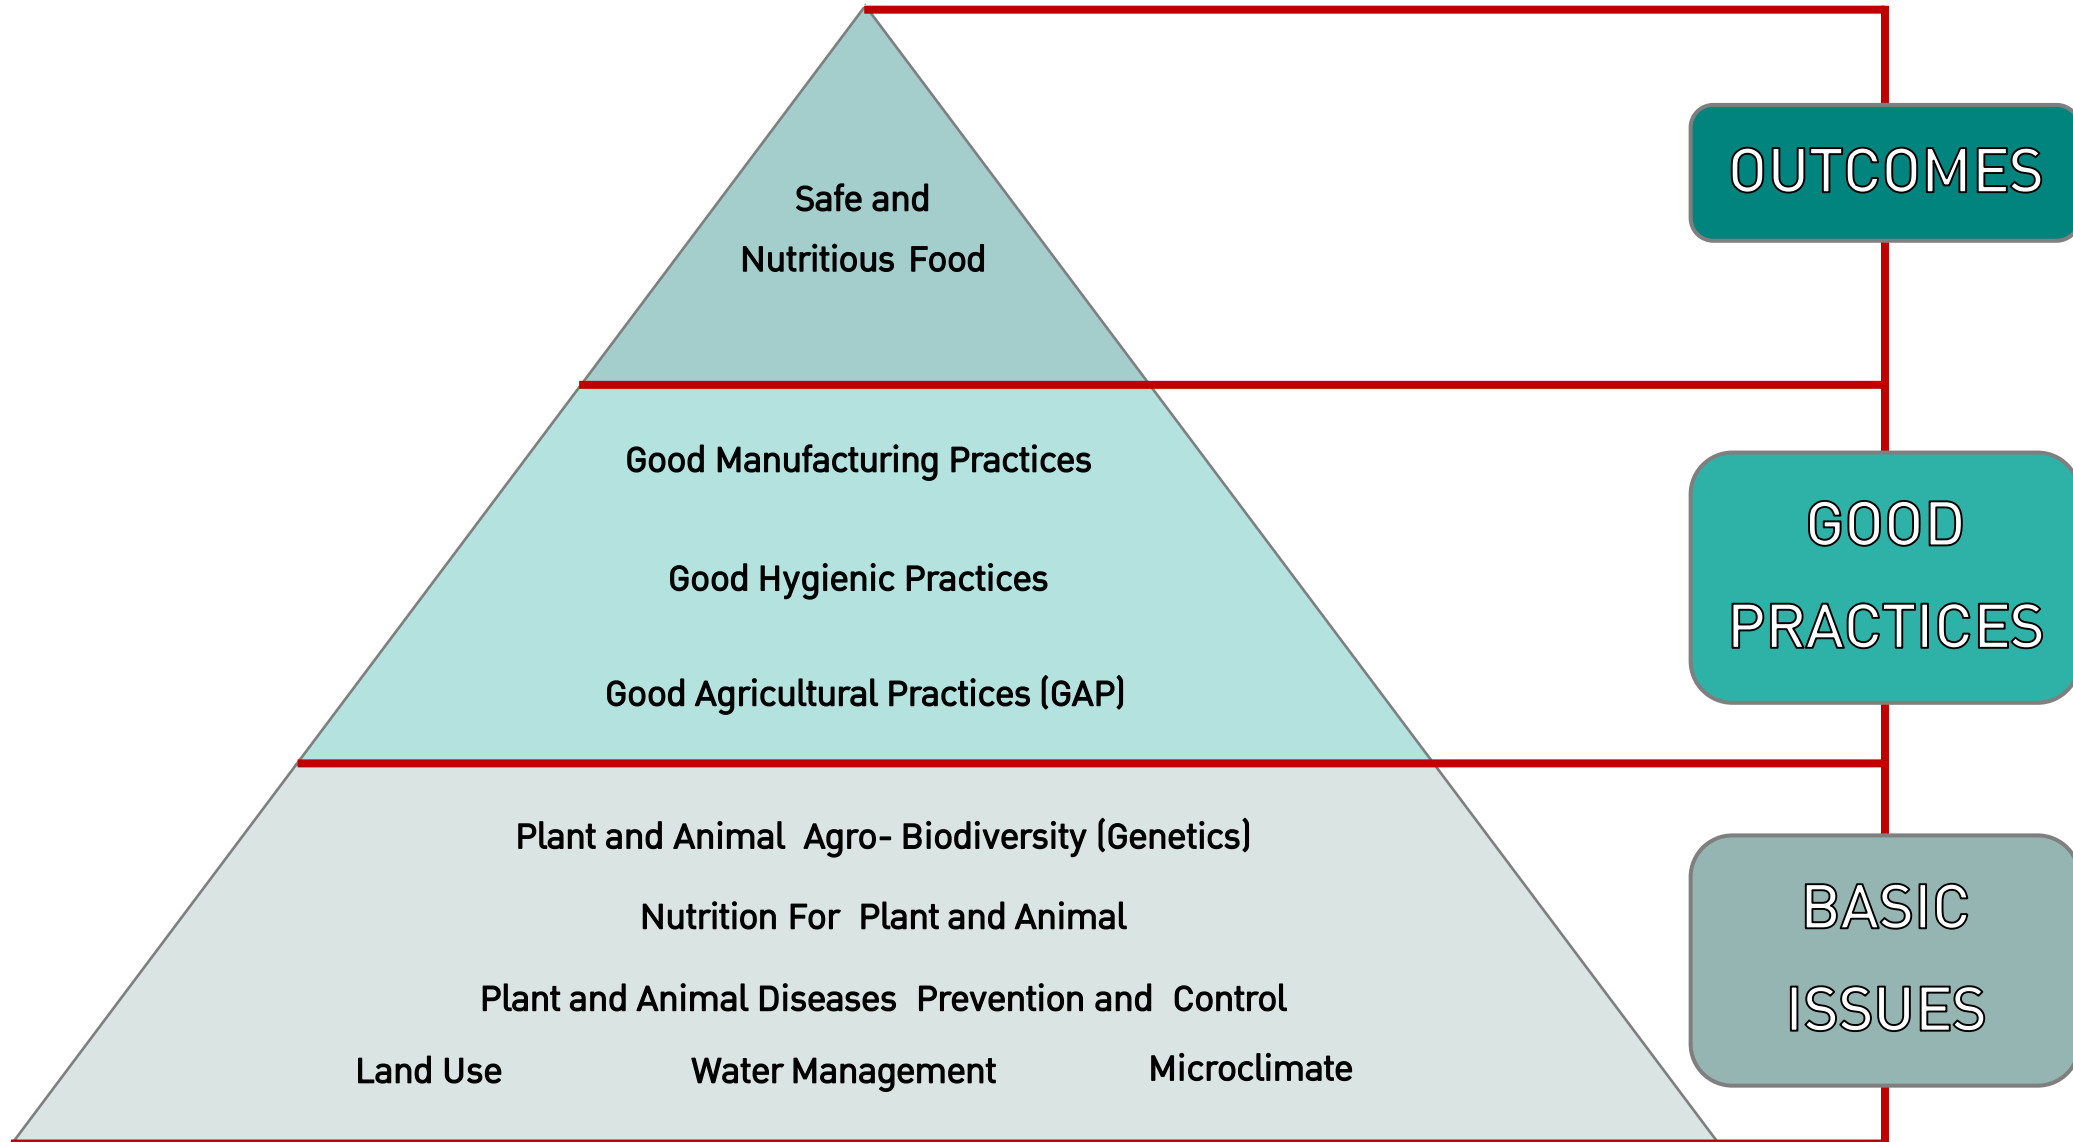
Safe and Nutritious Food

Good Manufacturing Practices

Good Hygienic Practices

Good Agricultural Practices (GAP)

Plant and Animal Agro- Biodiversity (Genetics)

Nutrition For Plant and Animal

Plant and Animal Diseases Prevention and Control

Land Use

Water Management

Microclimate

OUTCOMES

GOOD PRACTICES

BASIC ISSUES